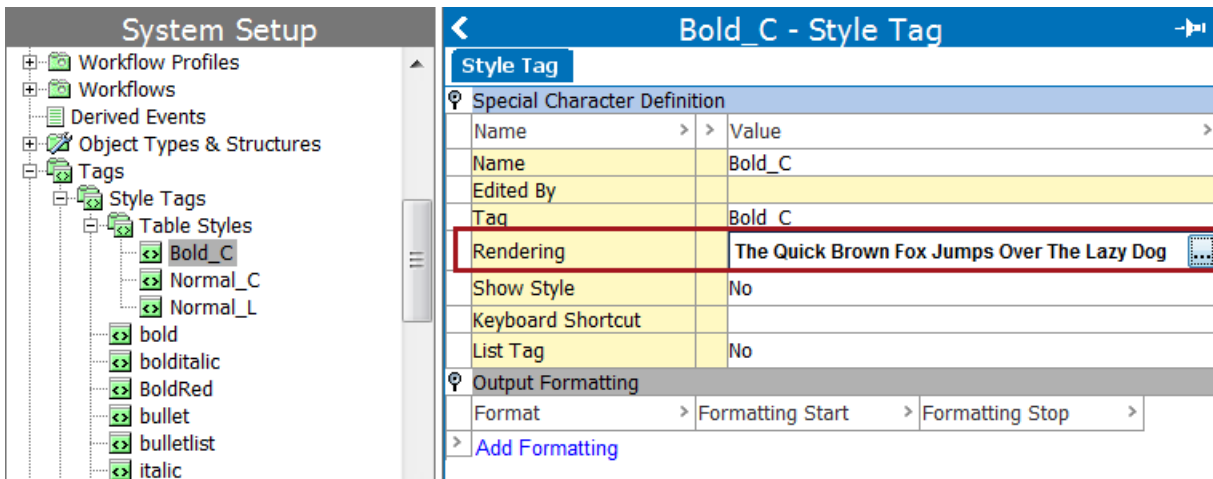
System Setup

Workflow Profiles
Workflows
Derived Events
Object Types & Structures
Tags
Style Tags
Table Styles
Bold_C
Normal_C
Normal_L
bold
bolditalic
BoldRed
bullet
bulletlist
italic

Bold_C - Style Tag

Style Tag

Special Character Definition

| Name | Value |
|---|---|
| Name | Bold_C |
| Edited By | |
| Tag | Bold_C |
| Rendering | The Quick Brown Fox Jumps Over The Lazy Dog |
| Show Style | No |
| Keyboard Shortcut | |
| List Tag | No |

Output Formatting

| Format | Formatting Start | Formatting Stop |
|---|---|---|

Add Formatting